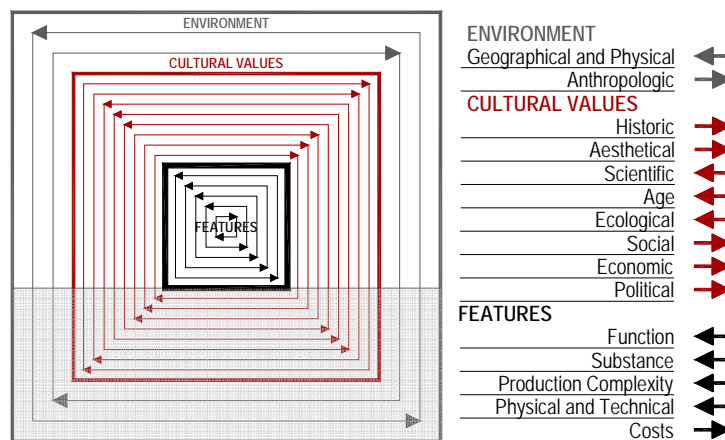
ENVIRONMENT
CULTURAL VALUES
FEATURES

ENVIRONMENT
Geographical and Physical
Anthropologic
CULTURAL VALUES
Historic
Aesthetical
Scientific
Age
Ecological
Social
Economic
Political
FEATURES
Function
Substance
Production Complexity
Physical and Technical
Costs